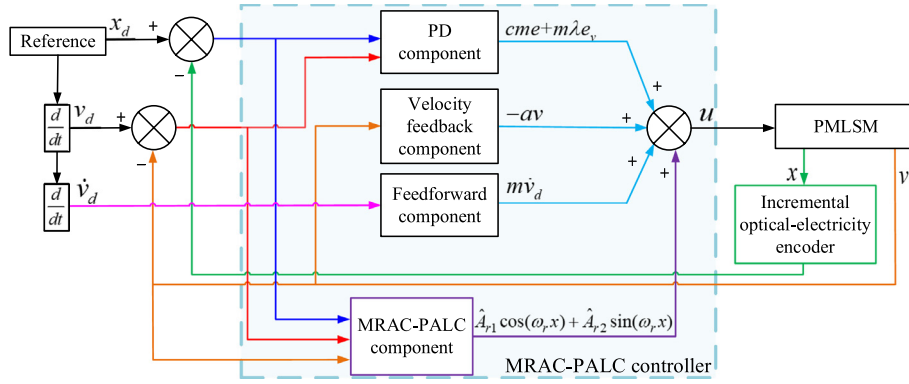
Reference

$x_d$

+

−

$\frac{d}{dt}$

$v_d$

+

−

$\frac{d}{dt}$

$\dot{v}_d$

PD component

$cme+m\lambda e_v$

Velocity feedback component

$-av$

Feedforward component

$m\dot{v}_d$

+

+

+

+

$u$

PMLSM

$x$

$v$

Incremental optical-electricity encoder

MRAC-PALC component

$\hat{A}_{r1}\cos(\omega_r x)+\hat{A}_{r2}\sin(\omega_r x)$

MRAC-PALC controller